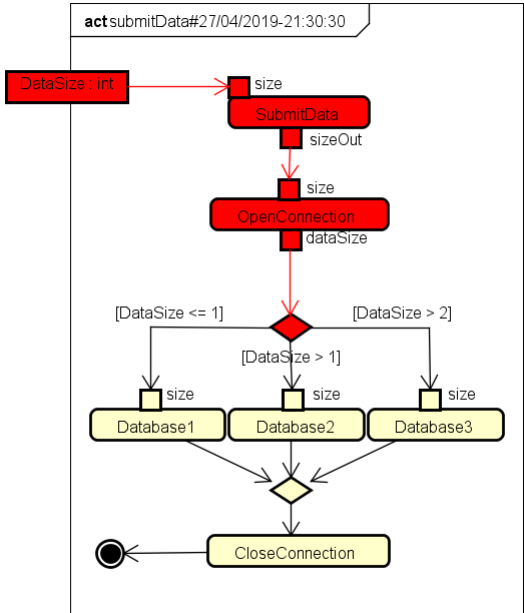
act submitData#27/04/2019-21:30:30

DataSize : int

size

SubmitData

sizeOut

size

OpenConnection

dataSize

[DataSize <= 1]

[DataSize > 2]

[DataSize > 1]

size

size

size

Database1

Database2

Database3

CloseConnection